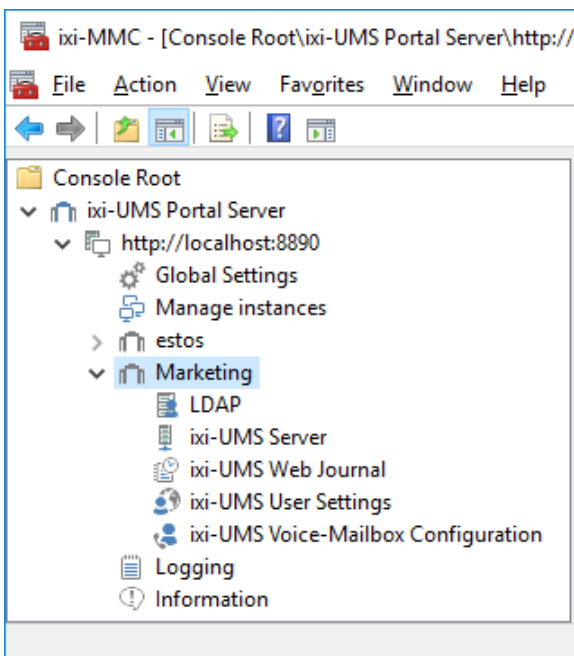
ixi-MMC - [Console Root\ixi-UMS Portal Server\http://

File Action View Favorites Window Help

Console Root
ixi-UMS Portal Server
http://localhost:8890
Global Settings
Manage instances
estos
Marketing
LDAP
ixi-UMS Server
ixi-UMS Web Journal
ixi-UMS User Settings
ixi-UMS Voice-Mailbox Configuration
Logging
Information